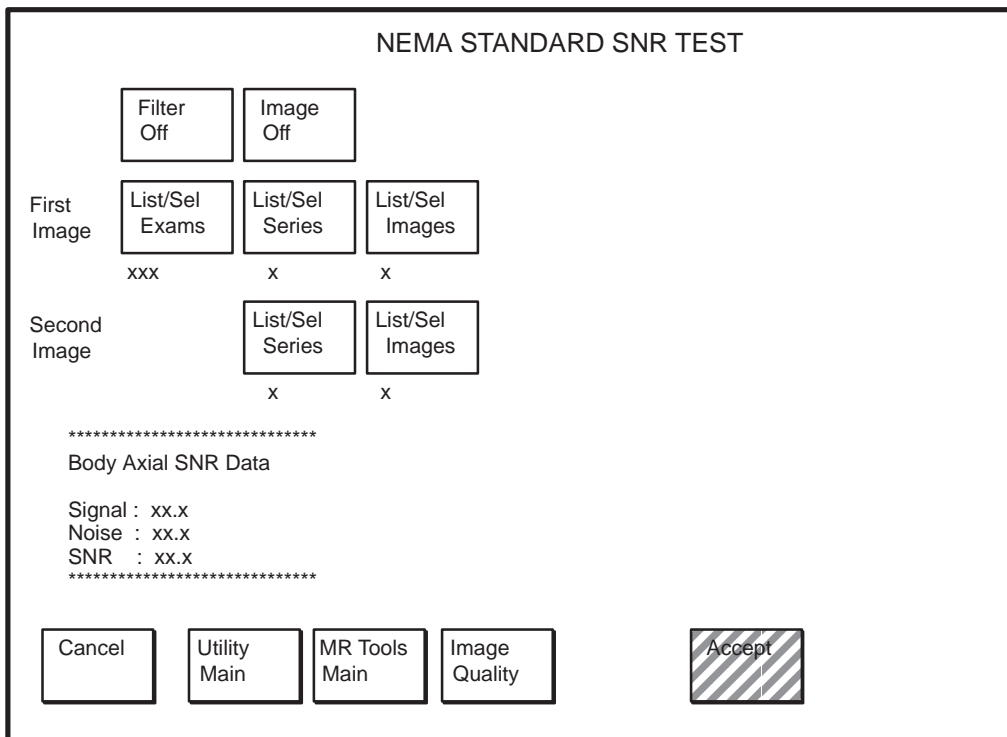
NEMA STANDARD SNR TEST

Filter Off

Image Off

First Image

List/Sel Exams

List/Sel Series

List/Sel Images

xxx x x

Second Image

List/Sel Series

List/Sel Images

x x

******************************

Body Axial SNR Data

Signal : xx.x
Noise : xx.x
SNR : xx.x

******************************

Cancel

Utility Main

MR Tools Main

Image Quality

Accept